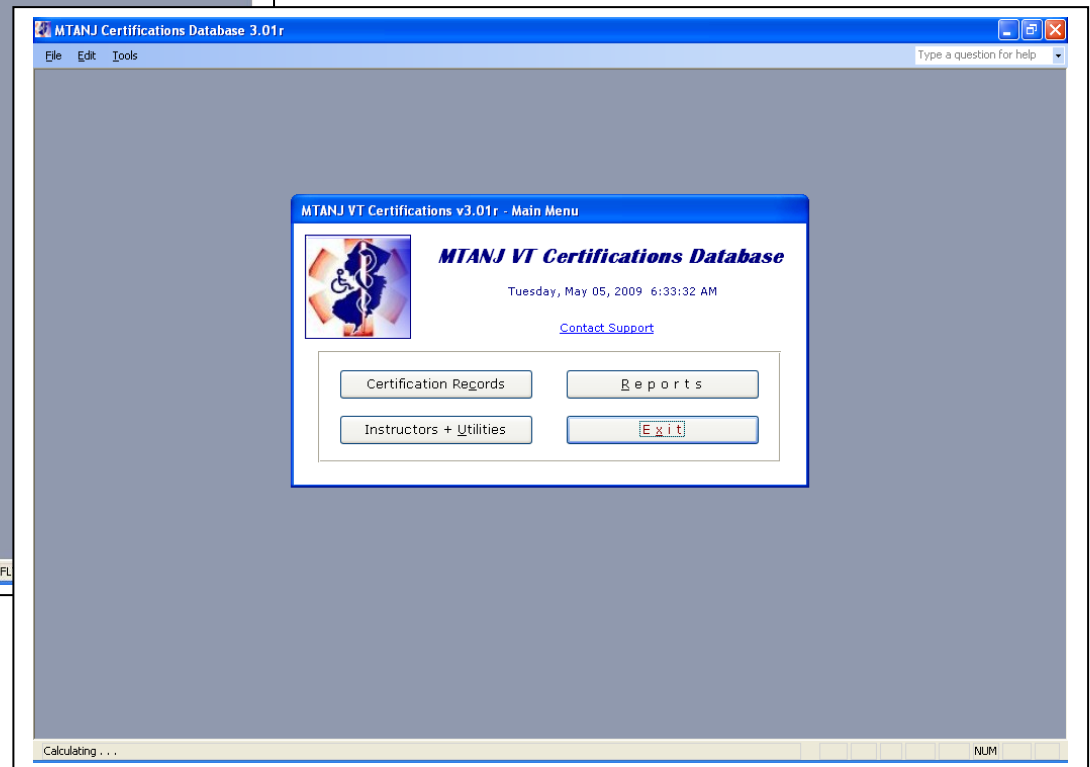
MTANJ Certifications Database 3.01r

File Edit Tools

Type a question for help

MTANJ VT Certifications v3.01r - Main Menu

MTANJ VT Certifications Database

Tuesday, May 05, 2009 6:33:32 AM

Contact Support

Certification Records

Reports

Instructors + Utilities

Exit

FL

Calculating . . .

NUM